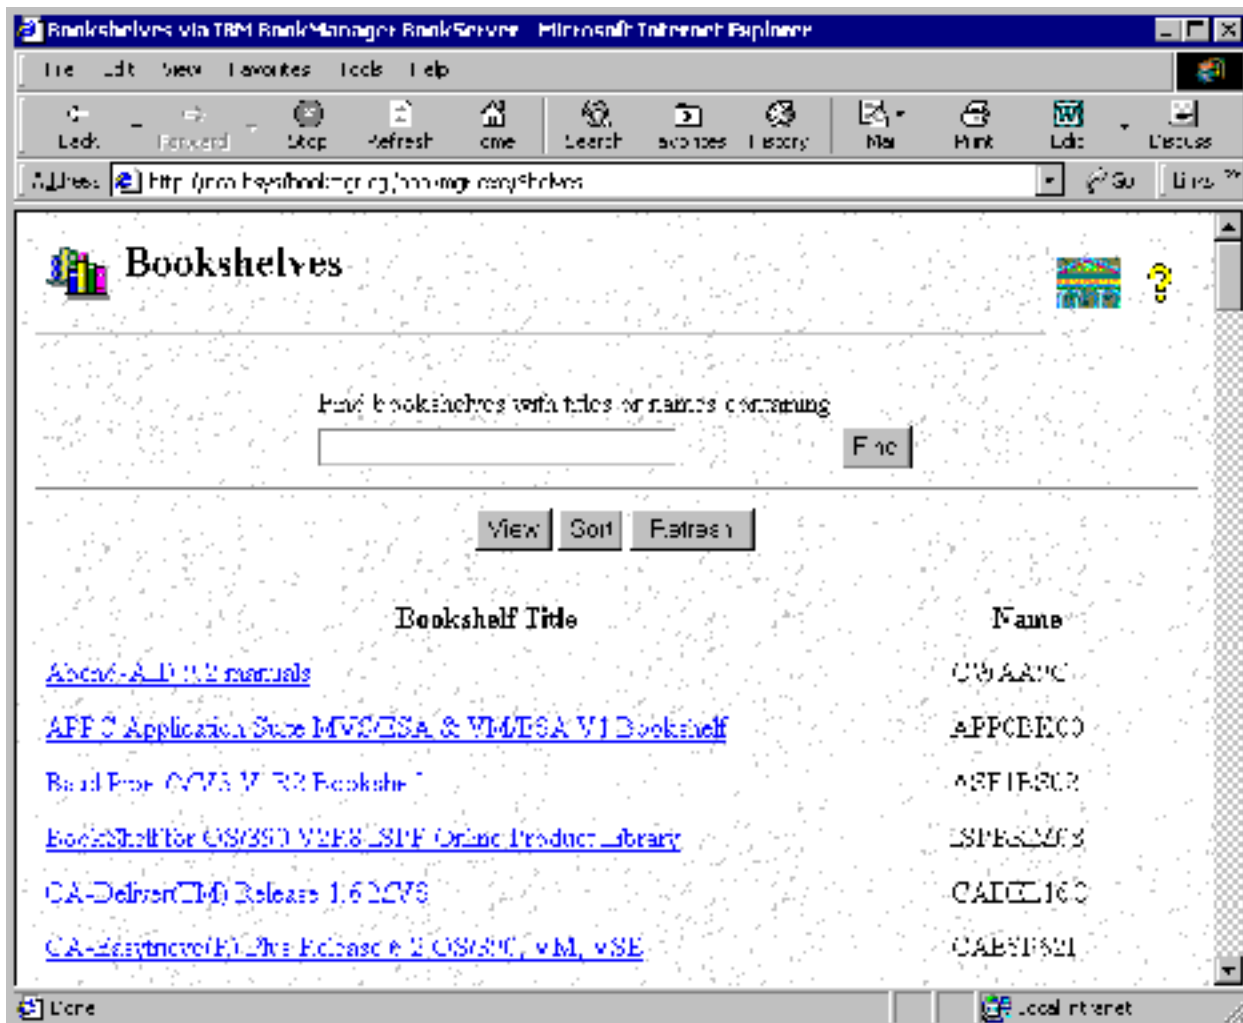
Bookshelves via IBM BookManager BookServer - Microsoft Internet Explorer

File Edit View Favorites Tools Help

Back Forward Stop Refresh Home Search Favorites History Mail Print Edit Discuss

Address http://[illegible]/Shelves Go Links

Bookshelves

Find bookshelves with titles or names containing

Find

View Sort Refresh

| Bookshelf Title | Name |
|---|---|
| Ascend-A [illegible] manuals | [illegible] |
| APPC Application Suite MVS/ESA & VM/ESA V1 Bookshelf | APPCBK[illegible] |
| Band Free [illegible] Bookshelf | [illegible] |
| BookShelf for OS/390 V2R8 ISPF Online Product Library | ISPF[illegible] |
| CA-Deliver(TM) Release 1.6 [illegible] | CAD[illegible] |
| CA-Easytrieve(R) Plus Release 6.2 OS/390, VM, VSE | CAE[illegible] |

Done Local intranet